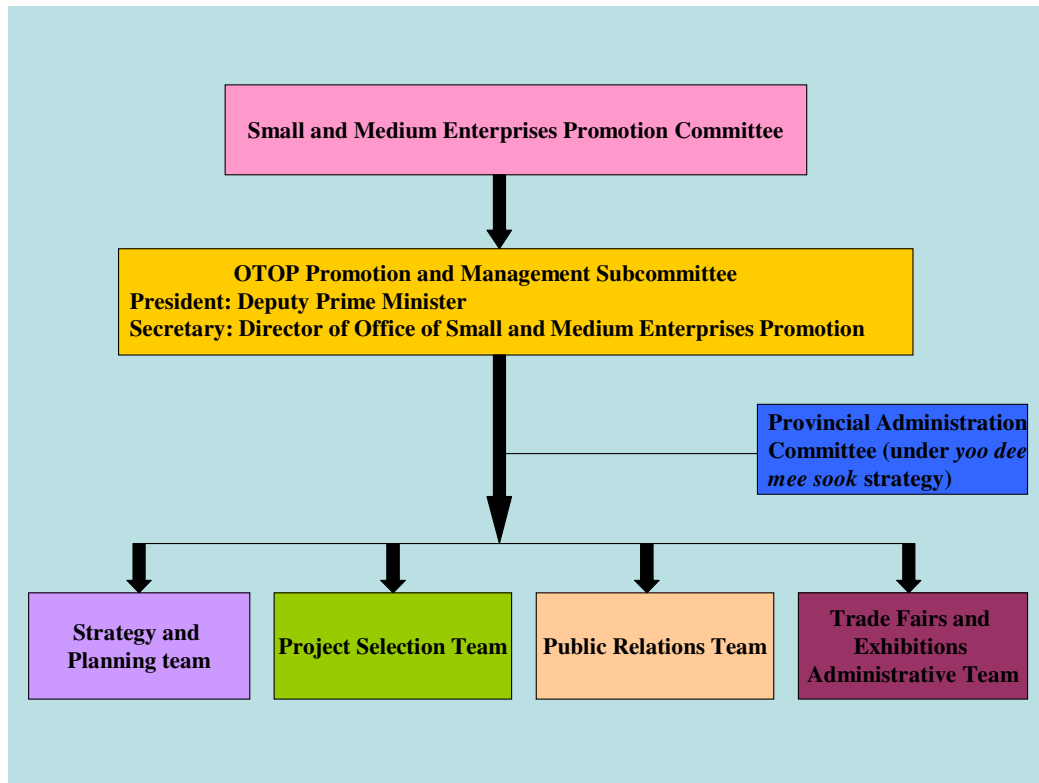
Small and Medium Enterprises Promotion Committee

OTOP Promotion and Management Subcommittee
President: Deputy Prime Minister
Secretary: Director of Office of Small and Medium Enterprises Promotion

Provincial Administration Committee (under *yoo dee mee sook* strategy)

Strategy and Planning team

Project Selection Team

Public Relations Team

Trade Fairs and Exhibitions Administrative Team